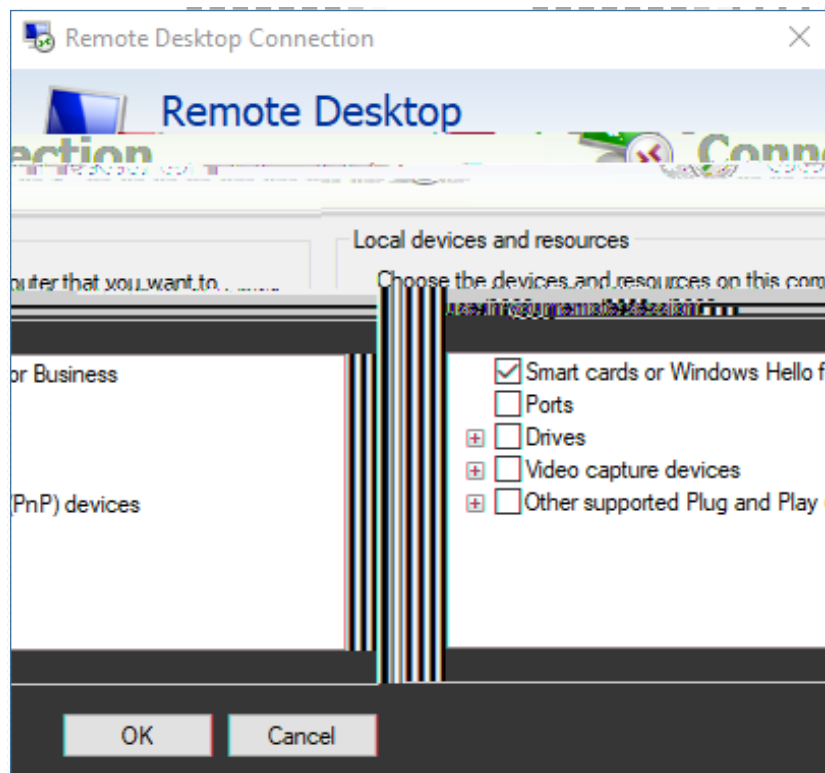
Remote Desktop Connection

Remote Desktop

ection

Conn

Local devices and resources

puter that you want to

Choose the devices and resources on this com

or Business

(PnP) devices

Smart cards or Windows Hello f

Ports

Drives

Video capture devices

Other supported Plug and Play

OK

Cancel